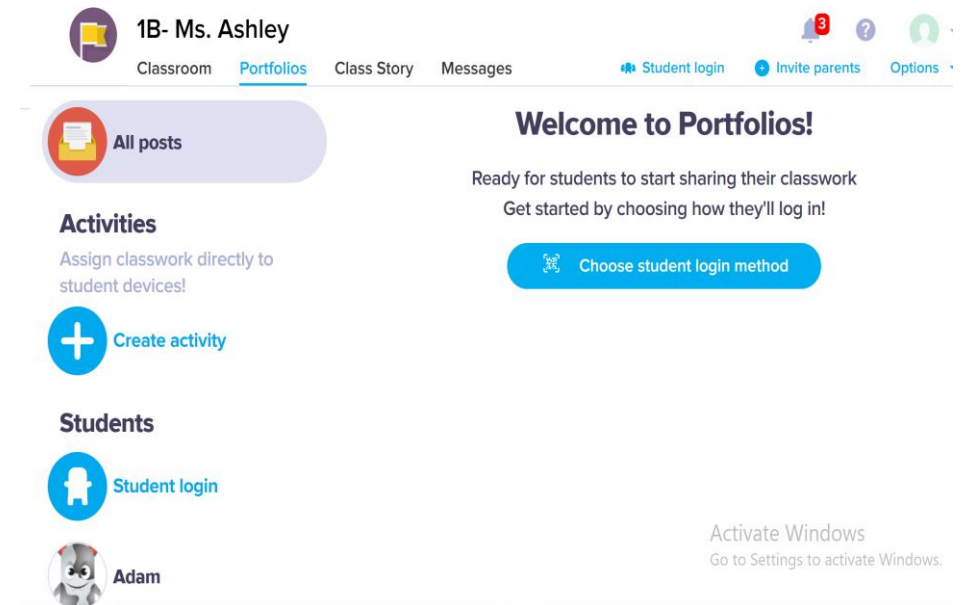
1B- Ms. Ashley

3

Classroom Portfolios Class Story Messages

Student login

Invite parents

Options

All posts

Activities

Assign classwork directly to student devices!

Create activity

Students

Student login

Adam

Welcome to Portfolios!

Ready for students to start sharing their classwork
Get started by choosing how they'll log in!

Choose student login method

Activate Windows
Go to Settings to activate Windows.